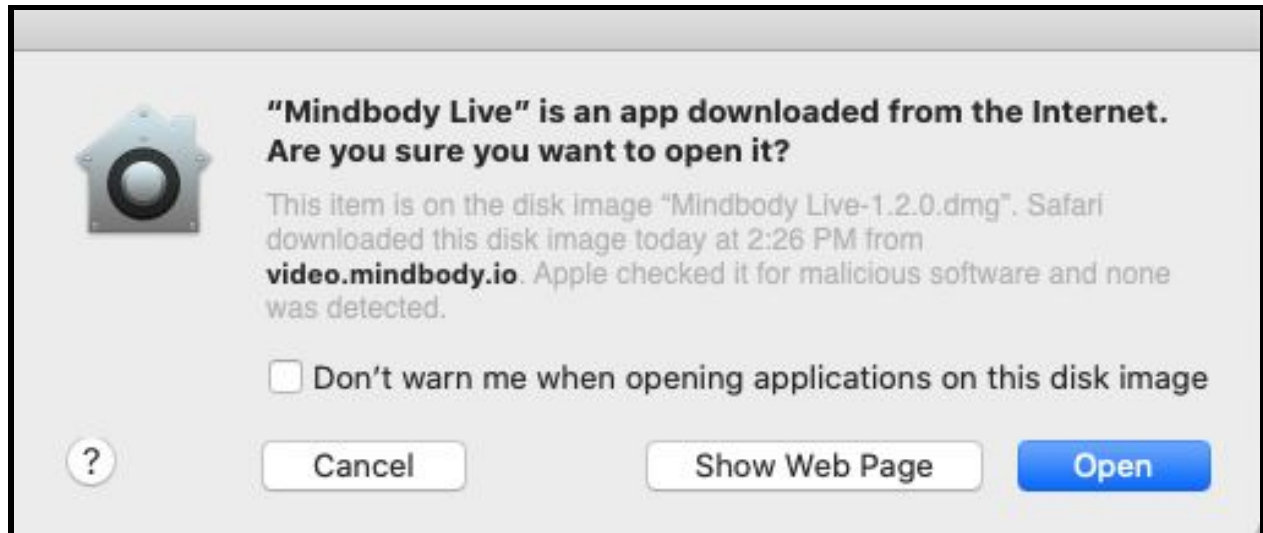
"Mindbody Live" is an app downloaded from the Internet. Are you sure you want to open it?

This item is on the disk image "Mindbody Live-1.2.0.dmg". Safari downloaded this disk image today at 2:26 PM from **video.mindbody.io**. Apple checked it for malicious software and none was detected.

Don't warn me when opening applications on this disk image

?

Cancel

Show Web Page

Open